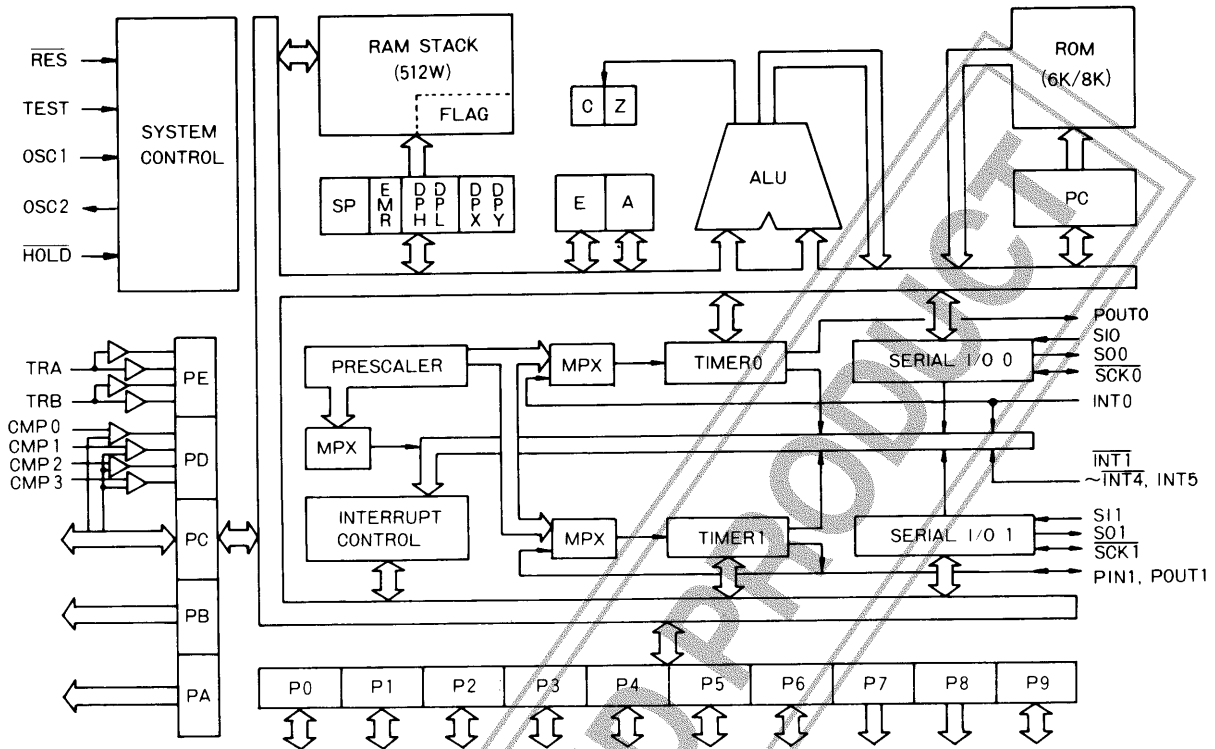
$\overline{RES}$
TEST
OSC1
OSC2
$\overline{HOLD}$
SYSTEM CONTROL

RAM STACK (512W)
FLAG
SP
EMR
DPH
DPL
DPX
DPY

C
Z
E
A
ALU

ROM (6K/8K)
PC

TRA
TRB
PE
CMP0
CMP1
CMP2
CMP3
PD
PC
PB
PA

PRESCALER
MPX
MPX
TIMER0
SERIAL I/O 0
POUT0
SI0
SO0
$\overline{SCK0}$
INT0
$\overline{INT1}$
$\sim\overline{INT4}$, INT5

INTERRUPT CONTROL
MPX
TIMER1
SERIAL I/O 1
SI1
SO1
$\overline{SCK1}$
PIN1, POUT1

P0
P1
P2
P3
P4
P5
P6
P7
P8
P9

PRODUCT